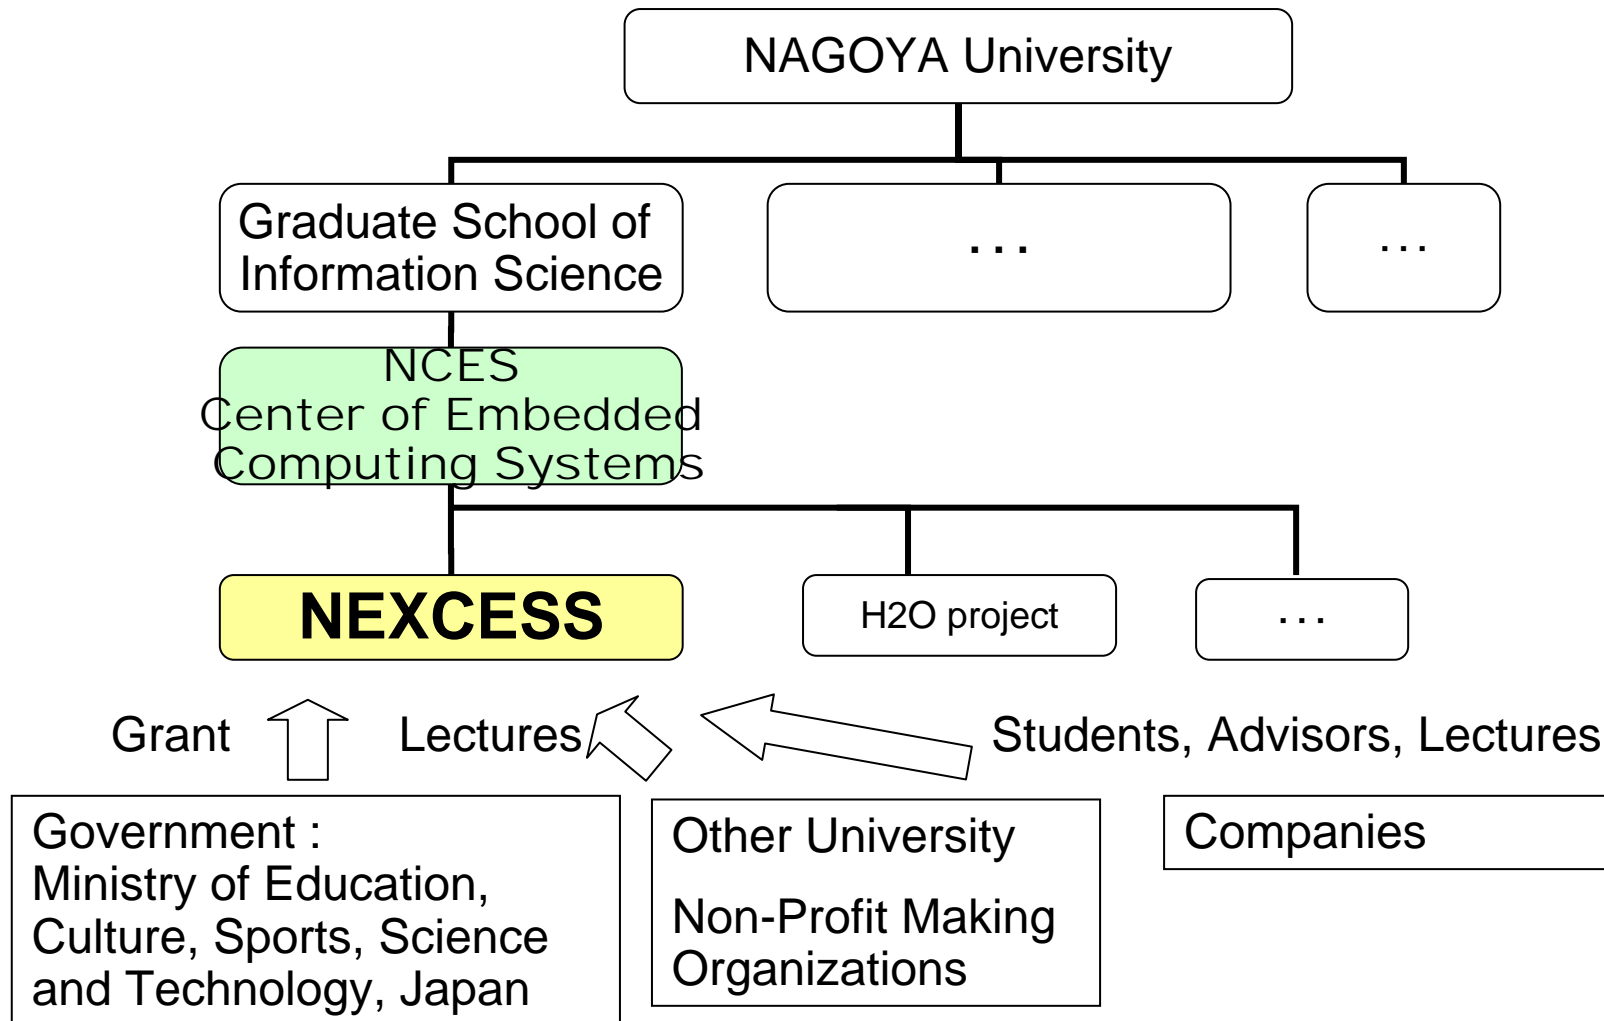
NAGOYA University

Graduate School of Information Science

...

...

NCES
Center of Embedded Computing Systems

NEXCESS

H2O project

...

Grant

Lectures

Students, Advisors, Lectures

Government :
Ministry of Education, Culture, Sports, Science and Technology, Japan

Other University

Non-Profit Making Organizations

Companies